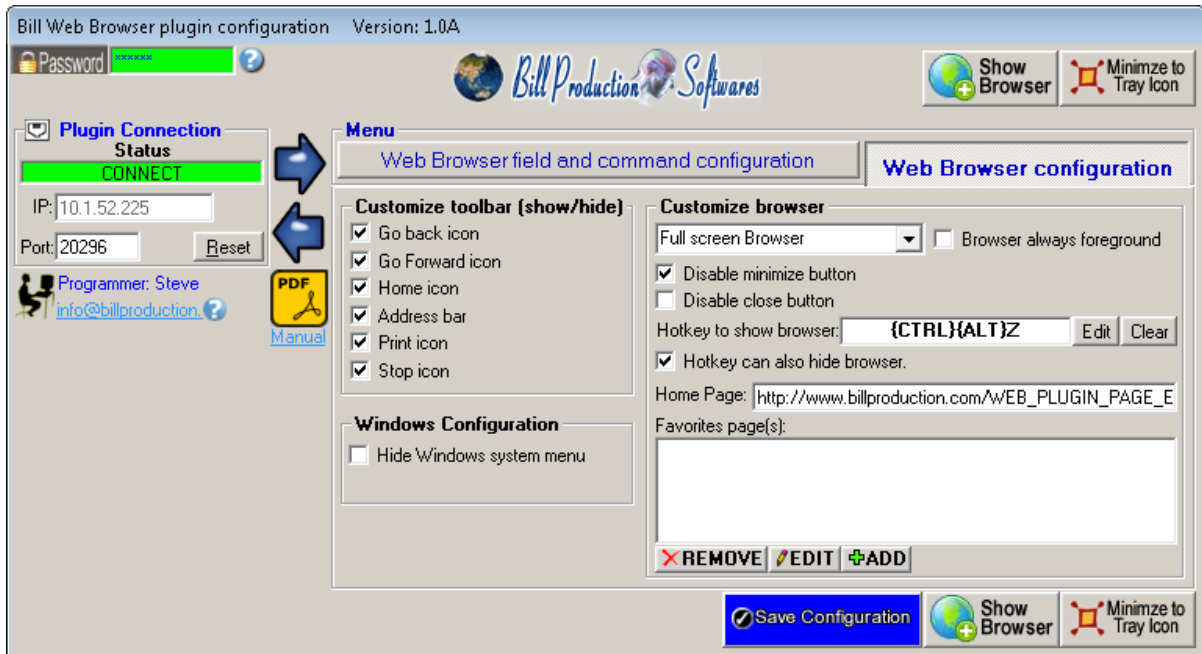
Bill Web Browser plugin configuration Version: 1.0A

Password ******

Bill Production Softwares

Show Browser

Minimze to Tray Icon

Plugin Connection

Status

CONNECT

IP: 10.1.52.225

Port: 20296

Reset

Programmer: Steve

info@billproduction.

PDF

Manual

Menu

Web Browser field and command configuration

Web Browser configuration

Customize toolbar (show/hide)

☑ Go back icon

☑ Go Forward icon

☑ Home icon

☑ Address bar

☑ Print icon

☑ Stop icon

Windows Configuration

☐ Hide Windows system menu

Customize browser

Full screen Browser

☐ Browser always foreground

☑ Disable minimize button

☐ Disable close button

Hotkey to show browser: {CTRL}{ALT}Z

Edit

Clear

☑ Hotkey can also hide browser.

Home Page: http://www.billproduction.com/WEB_PLUGIN_PAGE_E

Favorites page(s):

REMOVE

EDIT

ADD

Save Configuration

Show Browser

Minimze to Tray Icon